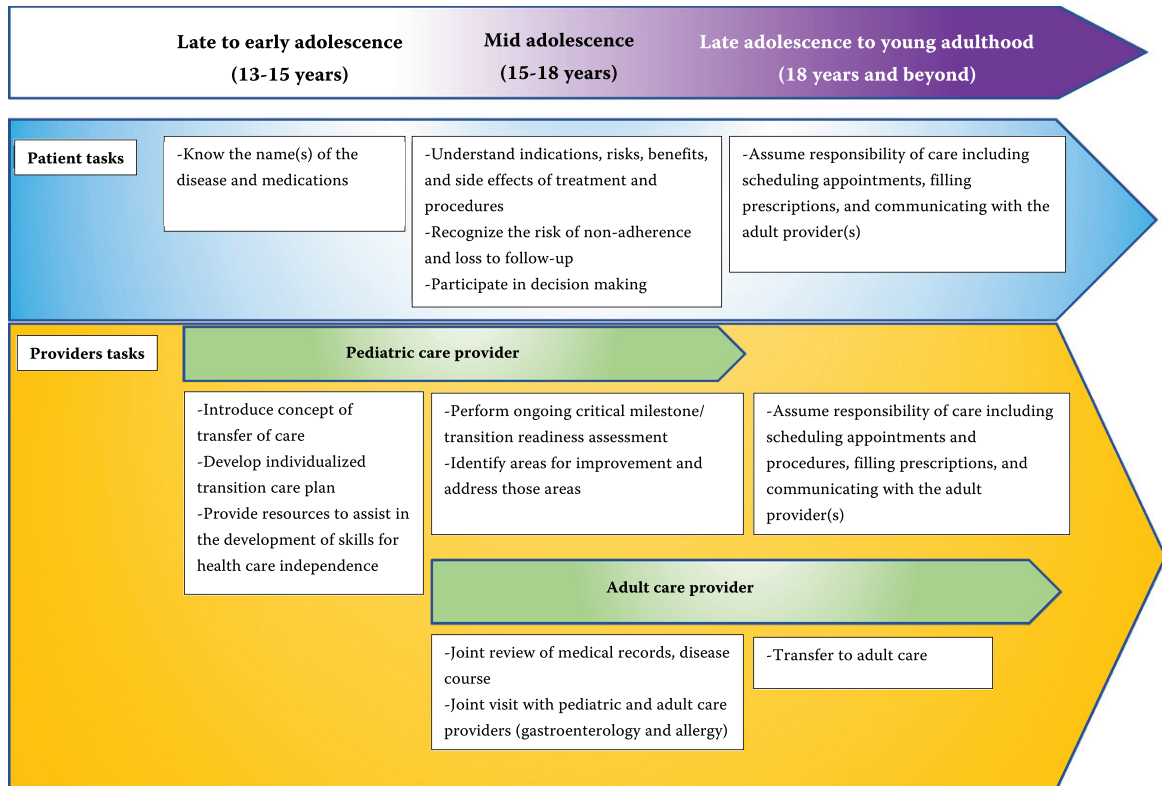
Late to early adolescence
(13-15 years)

Mid adolescence
(15-18 years)

Late adolescence to young adulthood
(18 years and beyond)

Patient tasks

-Know the name(s) of the disease and medications

-Understand indications, risks, benefits, and side effects of treatment and procedures
-Recognize the risk of non-adherence and loss to follow-up
-Participate in decision making

-Assume responsibility of care including scheduling appointments, filling prescriptions, and communicating with the adult provider(s)

Providers tasks

Pediatric care provider

-Introduce concept of transfer of care
-Develop individualized transition care plan
-Provide resources to assist in the development of skills for health care independence

-Perform ongoing critical milestone/ transition readiness assessment
-Identify areas for improvement and address those areas

-Assume responsibility of care including scheduling appointments and procedures, filling prescriptions, and communicating with the adult provider(s)

Adult care provider

-Joint review of medical records, disease course
-Joint visit with pediatric and adult care providers (gastroenterology and allergy)

-Transfer to adult care